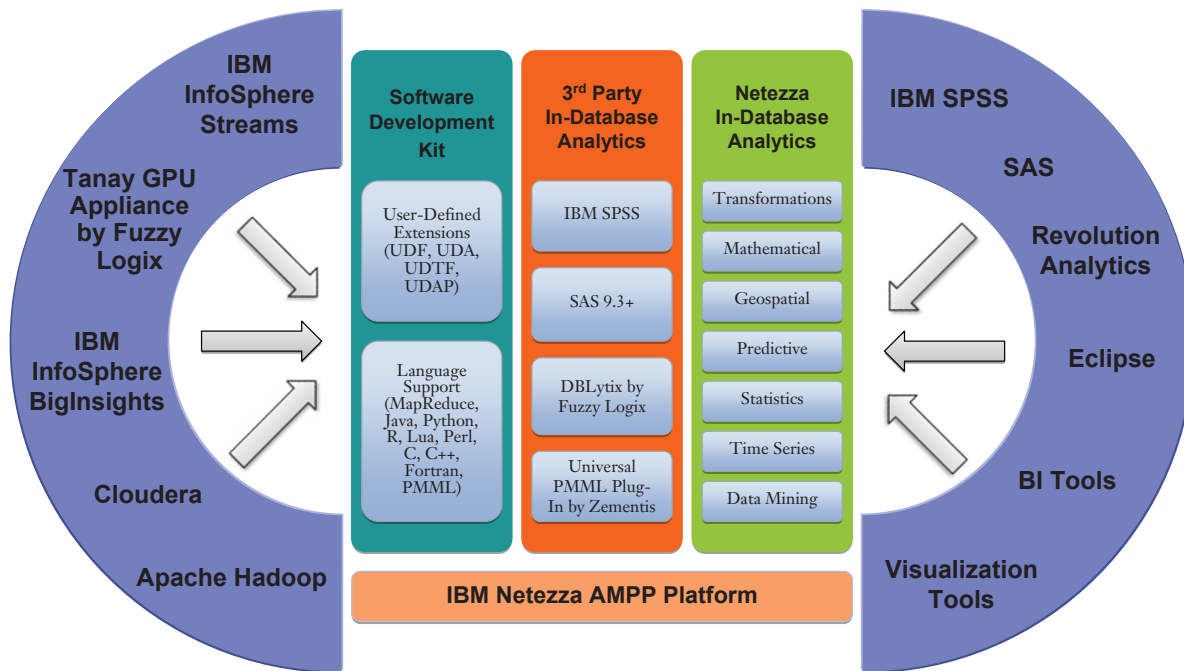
IBM InfoSphere Streams

Tanay GPU Appliance by Fuzzy Logix

IBM InfoSphere BigInsights

Cloudera

Apache Hadoop

Software Development Kit

User-Defined Extensions (UDF, UDA, UDTF, UDAP)

Language Support (MapReduce, Java, Python, R, Lua, Perl, C, C++, Fortran, PMML)

3$^{rd}$ Party In-Database Analytics

IBM SPSS

SAS 9.3+

DBLytix by Fuzzy Logix

Universal PMML Plug-In by Zementis

Netezza In-Database Analytics

Transformations

Mathematical

Geospatial

Predictive

Statistics

Time Series

Data Mining

IBM Netezza AMPP Platform

IBM SPSS

SAS

Revolution Analytics

Eclipse

BI Tools

Visualization Tools